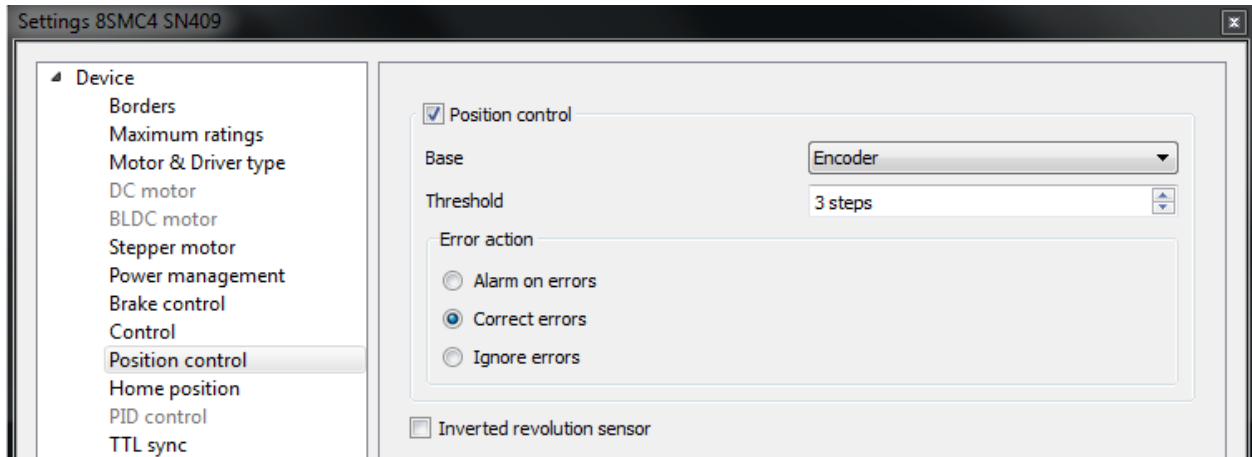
Settings 8SMC4 SN409

Device
Borders
Maximum ratings
Motor & Driver type
DC motor
BLDC motor
Stepper motor
Power management
Brake control
Control
Position control
Home position
PID control
TTL sync

Position control
Base
Encoder
Threshold
3 steps
Error action
Alarm on errors
Correct errors
Ignore errors
Inverted revolution sensor